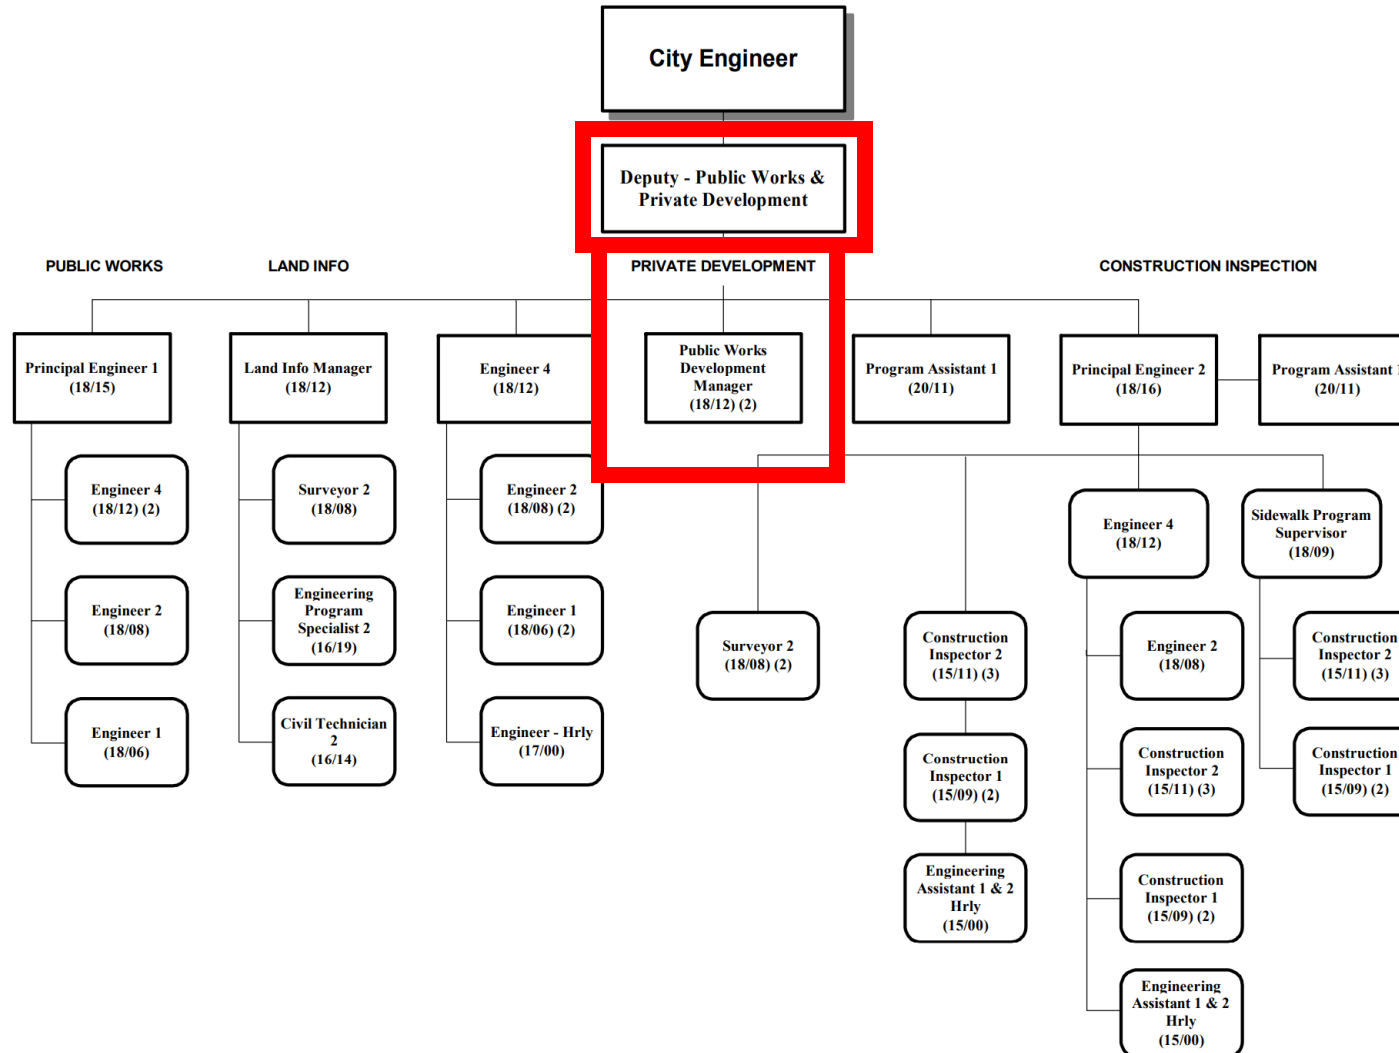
City Engineer

Deputy - Public Works & Private Development

PUBLIC WORKS

LAND INFO

PRIVATE DEVELOPMENT

CONSTRUCTION INSPECTION

Principal Engineer 1 (18/15)

Engineer 4 (18/12) (2)

Engineer 2 (18/08)

Engineer 1 (18/06)

Land Info Manager (18/12)

Surveyor 2 (18/08)

Engineering Program Specialist 2 (16/19)

Civil Technician 2 (16/14)

Engineer 4 (18/12)

Engineer 2 (18/08) (2)

Engineer 1 (18/06) (2)

Engineer - Hrly (17/00)

Public Works Development Manager (18/12) (2)

Surveyor 2 (18/08) (2)

Construction Inspector 2 (15/11) (3)

Construction Inspector 1 (15/09) (2)

Engineering Assistant 1 & 2 Hrly (15/00)

Program Assistant 1 (20/11)

Principal Engineer 2 (18/16)

Program Assistant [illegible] (20/11)

Engineer 4 (18/12)

Engineer 2 (18/08)

Construction Inspector 2 (15/11) (3)

Construction Inspector 1 (15/09) (2)

Engineering Assistant 1 & 2 Hrly (15/00)

Sidewalk Program Supervisor (18/09)

Construction Inspector 2 (15/11) (3)

Construction Inspector 1 (15/09) (2)